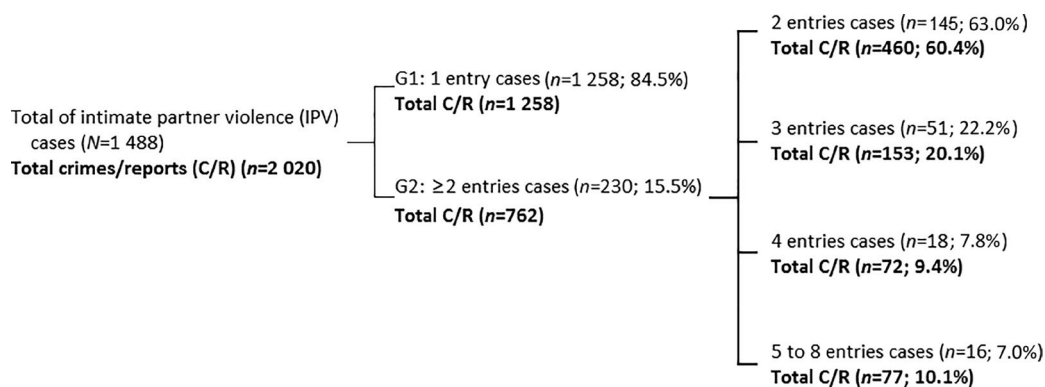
Total of intimate partner violence (IPV) cases (*N*=1 488)
**Total crimes/reports (C/R) (*n*=2 020)**

G1: 1 entry cases (*n*=1 258; 84.5%)
**Total C/R (*n*=1 258)**

G2: ≥2 entries cases (*n*=230; 15.5%)
**Total C/R (*n*=762)**

2 entries cases (*n*=145; 63.0%)
**Total C/R (*n*=460; 60.4%)**

3 entries cases (*n*=51; 22.2%)
**Total C/R (*n*=153; 20.1%)**

4 entries cases (*n*=18; 7.8%)
**Total C/R (*n*=72; 9.4%)**

5 to 8 entries cases (*n*=16; 7.0%)
**Total C/R (*n*=77; 10.1%)**